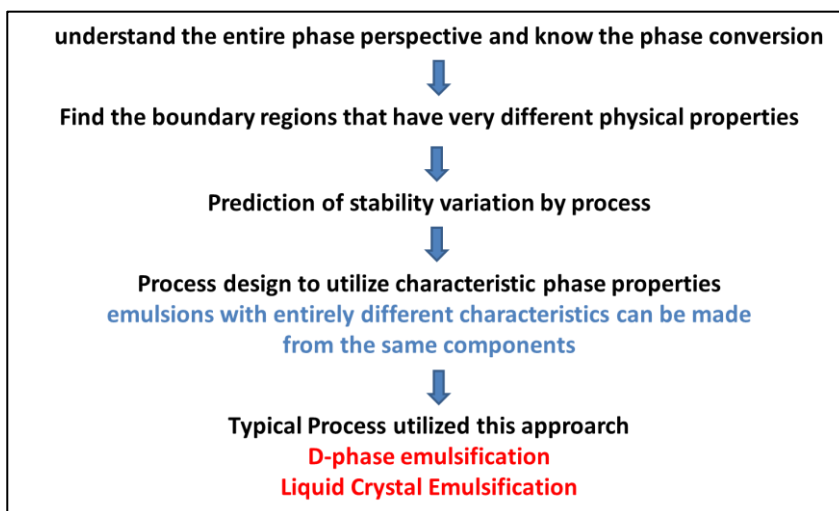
understand the entire phase perspective and know the phase conversion

Find the boundary regions that have very different physical properties

Prediction of stability variation by process

Process design to utilize characteristic phase properties
emulsions with entirely different characteristics can be made from the same components

Typical Process utilized this approach
D-phase emulsification
Liquid Crystal Emulsification